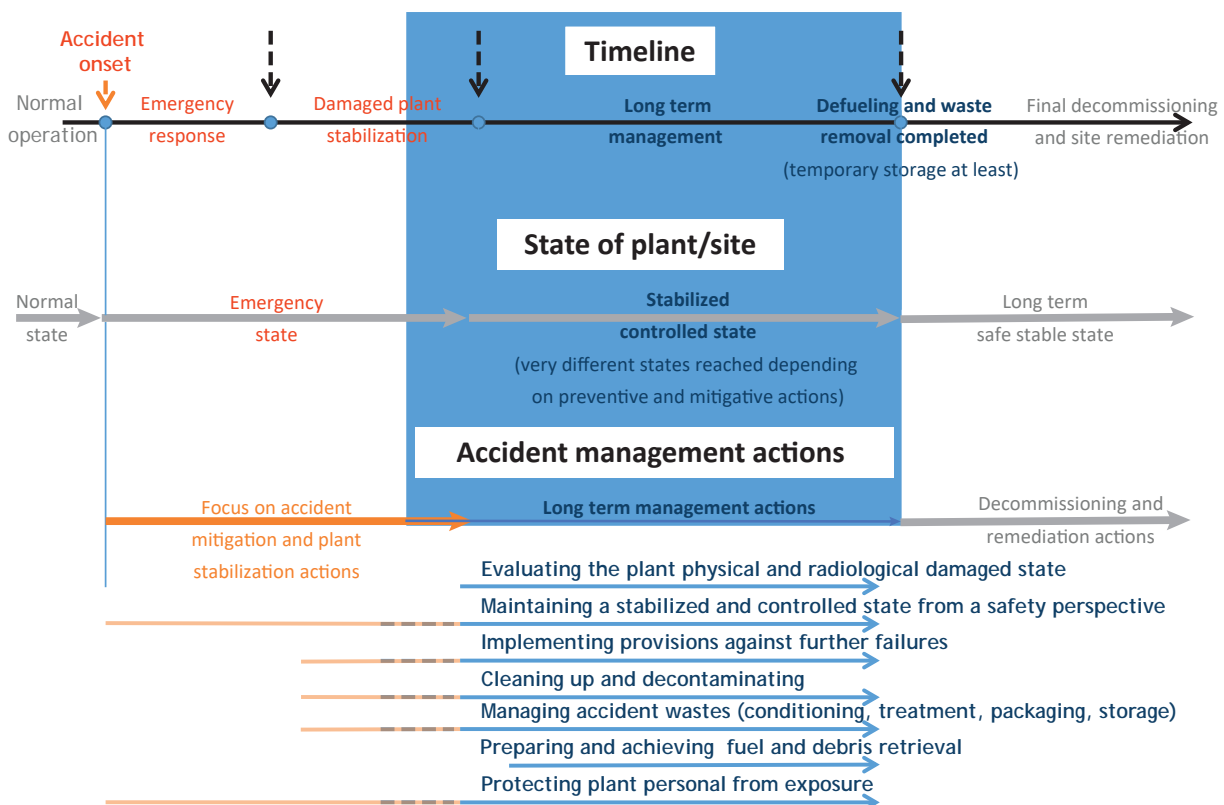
Accident onset

Timeline

Normal operation

Emergency response

Damaged plant stabilization

Long term management

Defueling and waste removal completed
(temporary storage at least)

Final decommissioning and site remediation

State of plant/site

Normal state

Emergency state

Stabilized controlled state
(very different states reached depending on preventive and mitigative actions)

Long term safe stable state

Accident management actions

Focus on accident mitigation and plant stabilization actions

Long term management actions

Decommissioning and remediation actions

Evaluating the plant physical and radiological damaged state

Maintaining a stabilized and controlled state from a safety perspective

Implementing provisions against further failures

Cleaning up and decontaminating

Managing accident wastes (conditioning, treatment, packaging, storage)

Preparing and achieving fuel and debris retrieval

Protecting plant personal from exposure